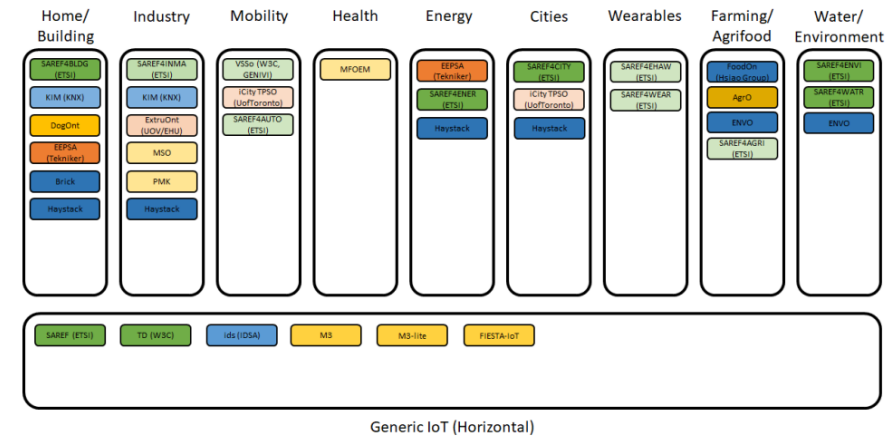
Home/ Building

SAREF4BLDG (ETSI)

KIM (KNX)

DogOnt

EEPSA (Tekniker)

Brick

Haystack

Industry

SAREF4INMA (ETSI)

KIM (KNX)

ExtruOnt (UOV/EHU)

MSO

PMK

Haystack

Mobility

VSSo (W3C, GENIVI)

iCity TPSO (UofToronto)

SAREF4AUTO (ETSI)

Health

MFOEM

Energy

EEPSA (Tekniker)

SAREF4ENER (ETSI)

Haystack

Cities

SAREF4CITY (ETSI)

iCity TPSO (UofToronto)

Haystack

Wearables

SAREF4EHAW (ETSI)

SAREF4WEAR (ETSI)

Farming/ Agrifood

FoodOn (Hsiao Group)

AgrO

ENVO

SAREF4AGRI (ETSI)

Water/ Environment

SAREF4ENVI (ETSI)

SAREF4WATR (ETSI)

ENVO

SAREF (ETSI)

TD (W3C)

ids (IDSA)

M3

M3-lite

FIESTA-IoT

Generic IoT (Horizontal)